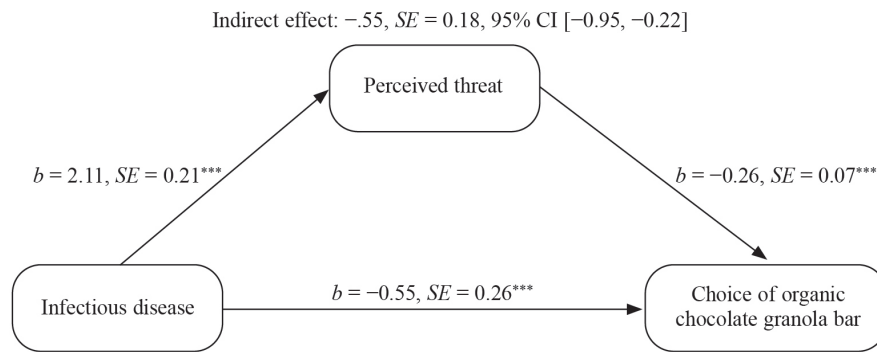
Indirect effect: −.55, *SE* = 0.18, 95% CI [−0.95, −0.22]

Perceived threat

$b = 2.11$, $SE = 0.21^{***}$

$b = -0.26$, $SE = 0.07^{***}$

Infectious disease

$b = -0.55$, $SE = 0.26^{***}$

Choice of organic chocolate granola bar